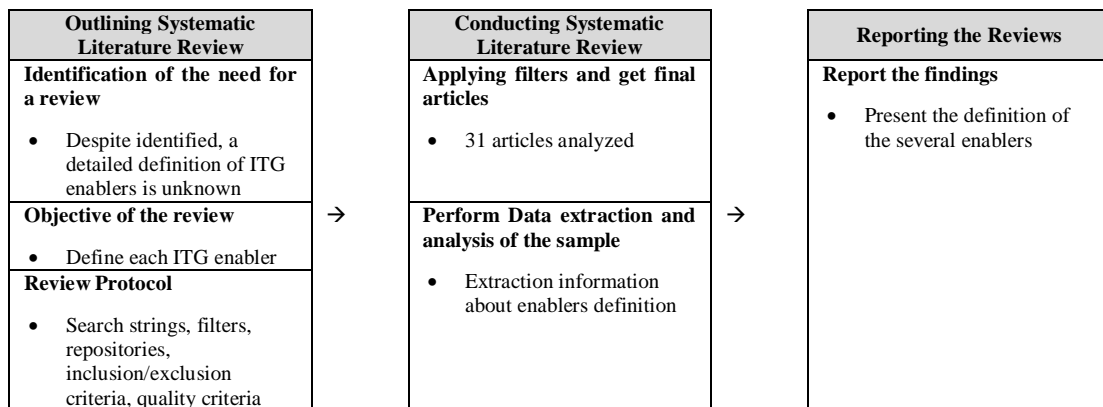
**Outlining Systematic Literature Review**

**Identification of the need for a review**

- Despite identified, a detailed definition of ITG enablers is unknown

**Objective of the review**

- Define each ITG enabler

**Review Protocol**

- Search strings, filters, repositories, inclusion/exclusion criteria, quality criteria

→

**Conducting Systematic Literature Review**

**Applying filters and get final articles**

- 31 articles analyzed

**Perform Data extraction and analysis of the sample**

- Extraction information about enablers definition

→

**Reporting the Reviews**

**Report the findings**

- Present the definition of the several enablers